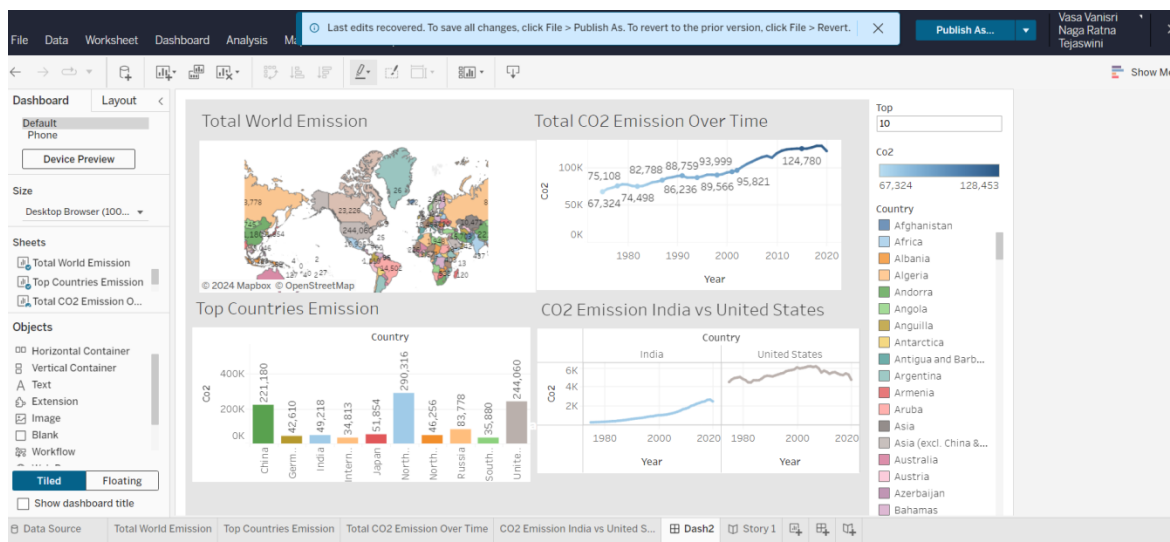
File Data Worksheet Dashboard Analysis M

Last edits recovered. To save all changes, click File > Publish As. To revert to the prior version, click File > Revert.

Publish As...

Vasa Vanisri Naga Ratna Tejaswini

Show Me

Dashboard Layout

Default
Phone

Device Preview

Size

Desktop Browser (100...

Sheets

Total World Emission
Top Countries Emission
Total CO2 Emission O...

Objects

Horizontal Container
Vertical Container
Text
Extension
Image
Blank
Workflow

Tiled Floating

Show dashboard title

Total World Emission

© 2024 Mapbox © OpenStreetMap

Total CO2 Emission Over Time

100K
50K
0K
Co2
75,108 82,788 88,759 93,999 124,780
67,324 74,498 86,236 89,566 95,821
1980 1990 2000 2010 2020
Year

Top Countries Emission

Country
400K
200K
0K
Co2
221,180 42,610 49,218 34,813 51,854 290,316 46,256 83,778 35,880 244,060
China Germ... India Intern... Japan North... North... Russia South... Unite...

CO2 Emission India vs United States

Country
India United States
6K
4K
2K
Co2
1980 2000 2020 1980 2000 2020
Year Year

Top
10

Co2
67,324 128,453

Country
Afghanistan
Africa
Albania
Algeria
Andorra
Angola
Anguilla
Antarctica
Antigua and Barb...
Argentina
Armenia
Aruba
Asia
Asia (excl. China &...
Australia
Austria
Azerbaijan
Bahamas

Data Source Total World Emission Top Countries Emission Total CO2 Emission Over Time CO2 Emission India vs United S... Dash2 Story 1